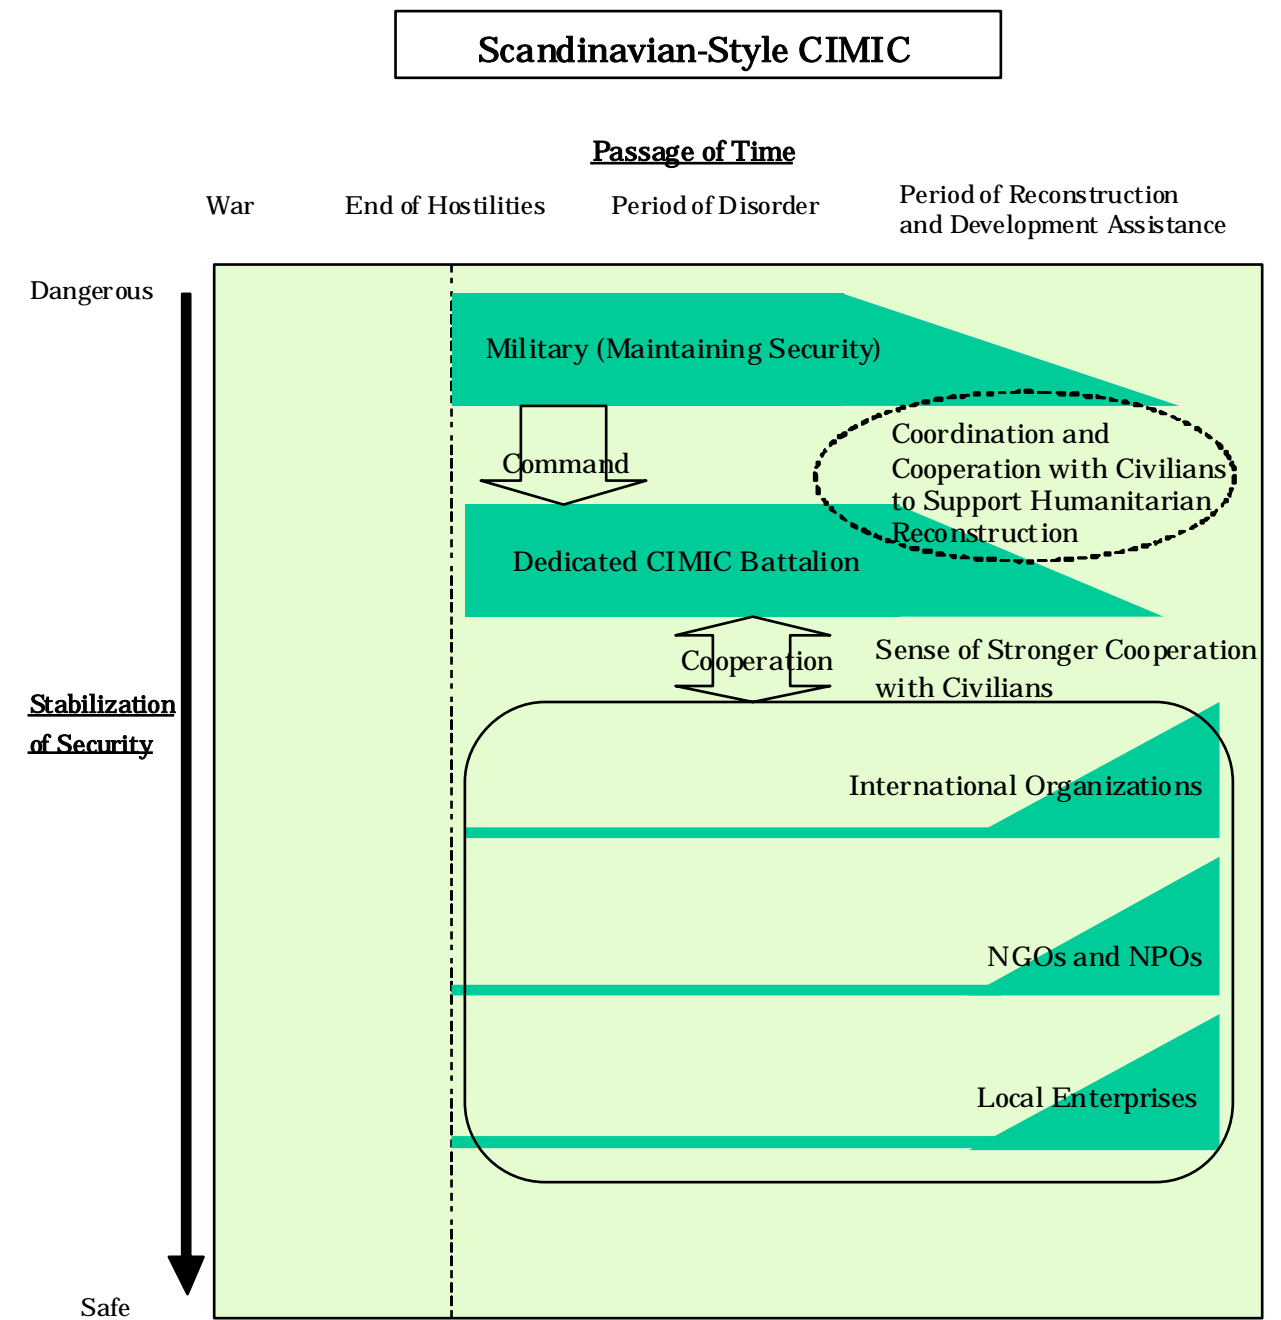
Scandinavian-Style CIMIC

Passage of Time

War

End of Hostilities

Period of Disorder

Period of Reconstruction and Development Assistance

Dangerous

Military (Maintaining Security)

Command

Coordination and Cooperation with Civilians to Support Humanitarian Reconstruction

Dedicated CIMIC Battalion

Cooperation

Sense of Stronger Cooperation with Civilians

Stabilization of Security

International Organizations

NGOs and NPOs

Local Enterprises

Safe